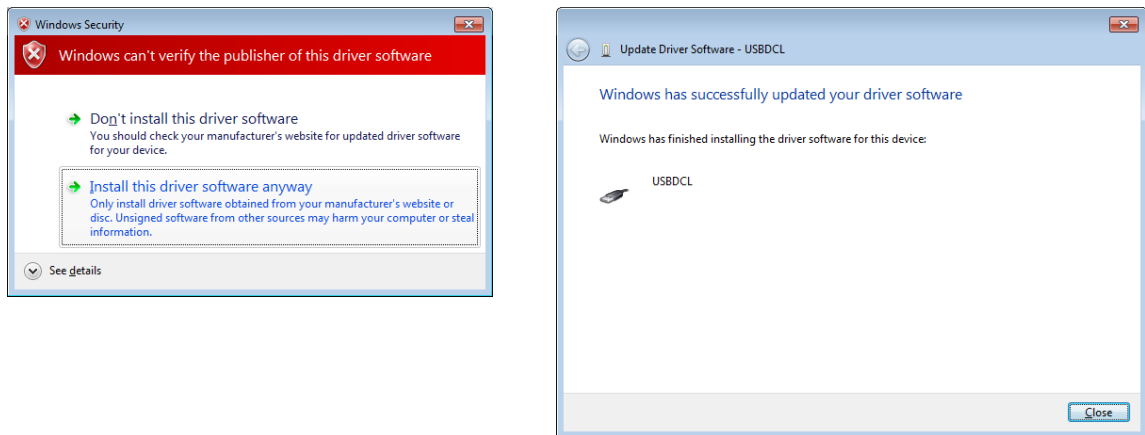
Windows Security

Windows can't verify the publisher of this driver software

Don't install this driver software
You should check your manufacturer's website for updated driver software for your device.

Install this driver software anyway
Only install driver software obtained from your manufacturer's website or disc. Unsigned software from other sources may harm your computer or steal information.

See details

Update Driver Software - USBDCL

Windows has successfully updated your driver software

Windows has finished installing the driver software for this device:

USBDCL

Close